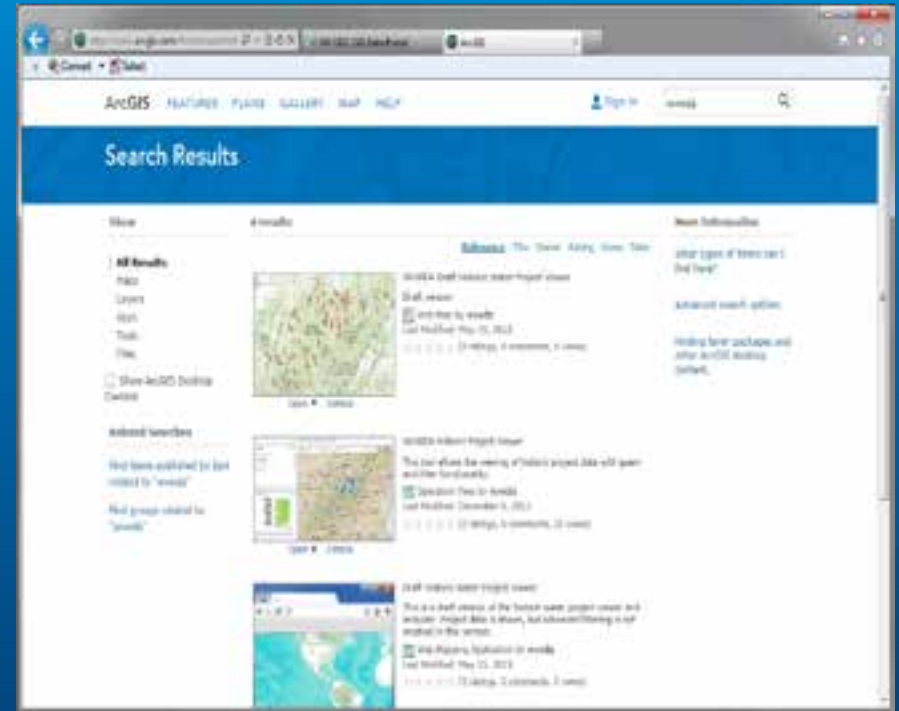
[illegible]

Convert Select

ArcGIS FEATURES PLANS GALLERY MAP HELP

Sign In

Search Results

Show

All Results
Maps
Layers
Apps
Tools
Files

Show ArcGIS Desktop Content

Related Searches

Find items published by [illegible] related to "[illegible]"

Find groups related to "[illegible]"

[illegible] results

Relevance Title Owner Rating Views Date

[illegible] Draft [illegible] Project Viewer
Draft viewer
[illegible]
Last Modified: May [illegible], 2013
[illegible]

Open Details

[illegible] Project Viewer
This tool allows the viewing of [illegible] project data with query and filter functionality.
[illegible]
Last Modified: December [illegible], 2013
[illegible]

Open Details

Draft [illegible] Project Viewer
This is a draft version of the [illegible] project viewer and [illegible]. Project data is shown, but advanced filtering is not enabled in this version.
Web Mapping Application by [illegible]
Last Modified: May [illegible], 2013
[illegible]

More Information

What types of items can I find here?

Advanced search options

Finding layer packages and other ArcGIS Desktop content